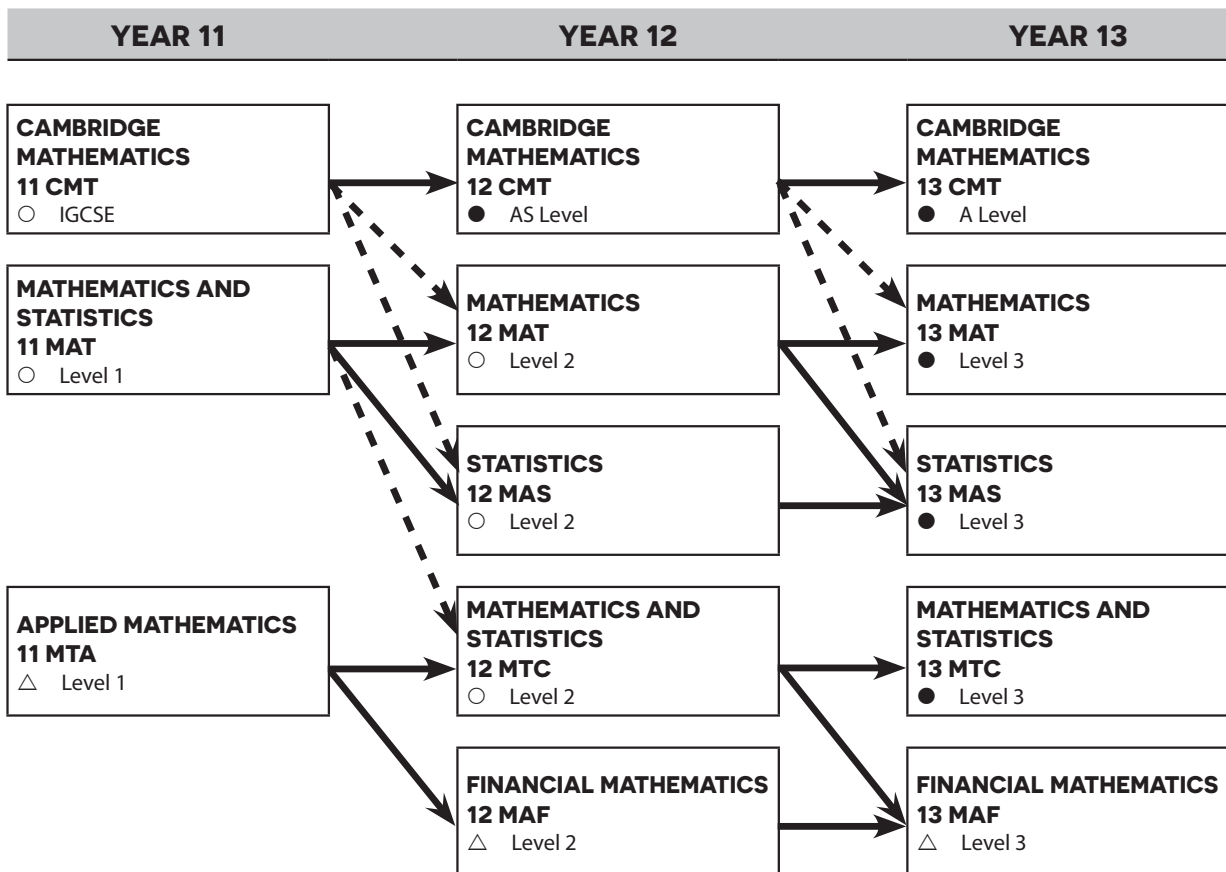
YEAR 11

YEAR 12

YEAR 13

CAMBRIDGE MATHEMATICS
11 CMT
○ IGCSE

MATHEMATICS AND STATISTICS
11 MAT
○ Level 1

APPLIED MATHEMATICS
11 MTA
△ Level 1

CAMBRIDGE MATHEMATICS
12 CMT
● AS Level

MATHEMATICS
12 MAT
○ Level 2

STATISTICS
12 MAS
○ Level 2

MATHEMATICS AND STATISTICS
12 MTC
○ Level 2

FINANCIAL MATHEMATICS
12 MAF
△ Level 2

CAMBRIDGE MATHEMATICS
13 CMT
● A Level

MATHEMATICS
13 MAT
● Level 3

STATISTICS
13 MAS
● Level 3

MATHEMATICS AND STATISTICS
13 MTC
● Level 3

FINANCIAL MATHEMATICS
13 MAF
△ Level 3